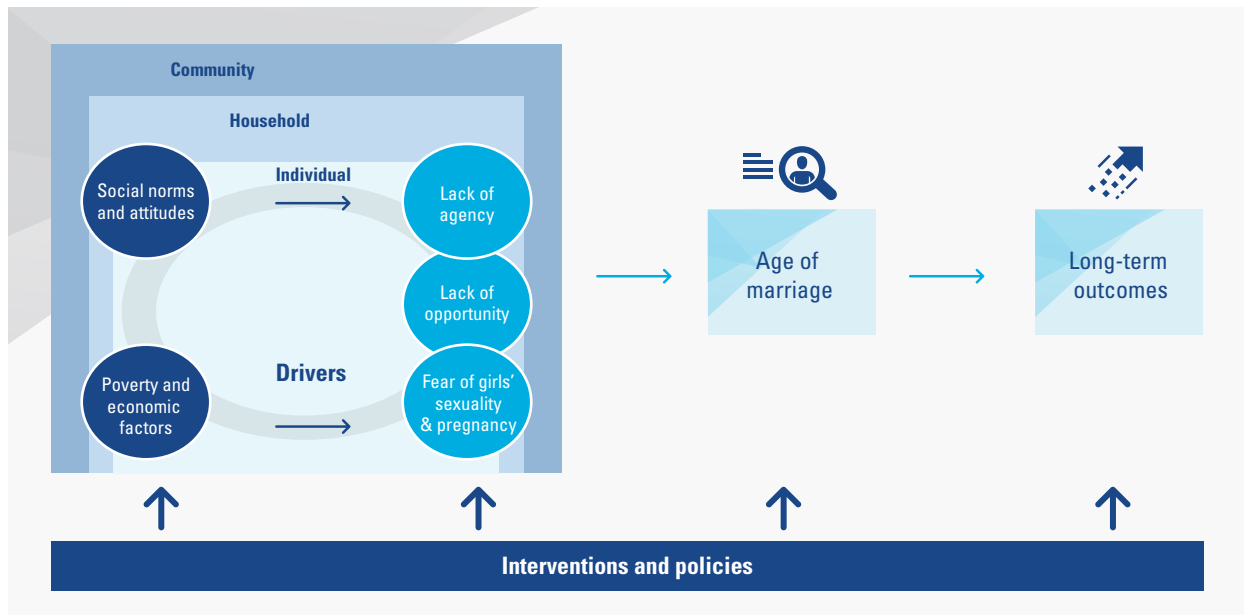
Community

Household

Individual

Social norms and attitudes

Lack of agency

Lack of opportunity

Drivers

Poverty and economic factors

Fear of girls' sexuality & pregnancy

Age of marriage

Long-term outcomes

Interventions and policies